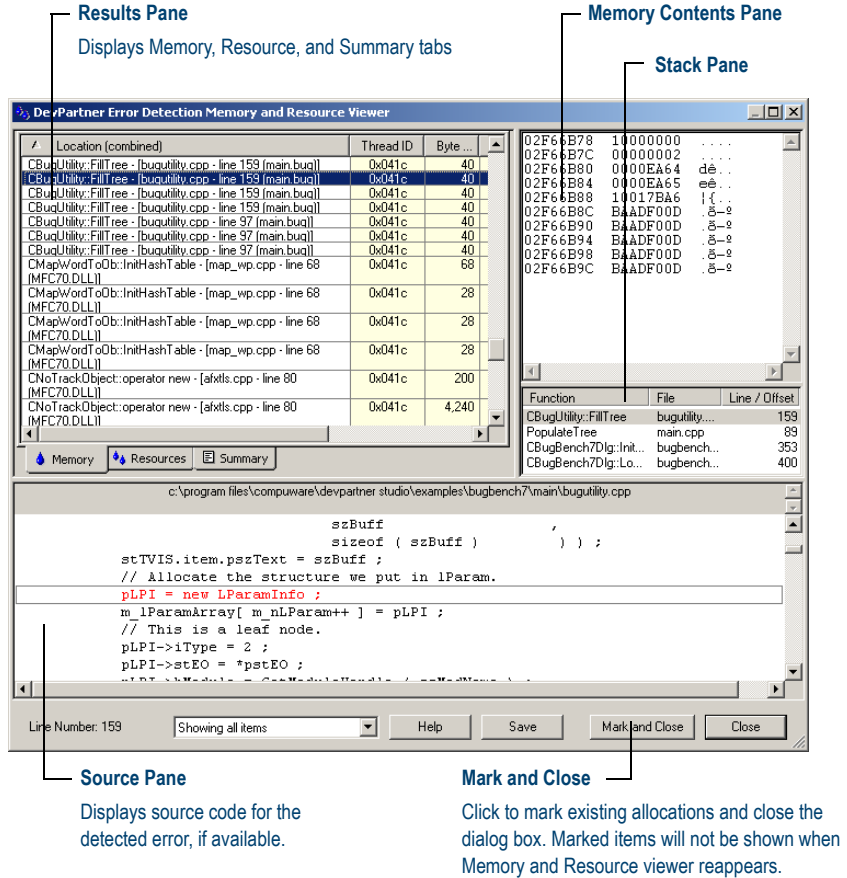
Results Pane

Displays Memory, Resource, and Summary tabs

Memory Contents Pane

Stack Pane

DevPartner Error Detection Memory and Resource Viewer

| Location (combined) | Thread ID | Byte ... |
|---|---|---|
| CBugUtility::FillTree - [bugutility.cpp - line 159 (main.bug)] | 0x041c | 40 |
| CBugUtility::FillTree - [bugutility.cpp - line 159 (main.bug)] | 0x041c | 40 |
| CBugUtility::FillTree - [bugutility.cpp - line 159 (main.bug)] | 0x041c | 40 |
| CBugUtility::FillTree - [bugutility.cpp - line 159 (main.bug)] | 0x041c | 40 |
| CBugUtility::FillTree - [bugutility.cpp - line 97 (main.bug)] | 0x041c | 40 |
| CBugUtility::FillTree - [bugutility.cpp - line 97 (main.bug)] | 0x041c | 40 |
| CBugUtility::FillTree - [bugutility.cpp - line 97 (main.bug)] | 0x041c | 40 |
| CMapWordToOb::InitHashTable - [map_wp.cpp - line 68 (MFC70.DLL)] | 0x041c | 68 |
| CMapWordToOb::InitHashTable - [map_wp.cpp - line 68 (MFC70.DLL)] | 0x041c | 28 |
| CMapWordToOb::InitHashTable - [map_wp.cpp - line 68 (MFC70.DLL)] | 0x041c | 28 |
| CMapWordToOb::InitHashTable - [map_wp.cpp - line 68 (MFC70.DLL)] | 0x041c | 28 |
| CNoTrackObject::operator new - [afxtls.cpp - line 80 (MFC70.DLL)] | 0x041c | 200 |
| CNoTrackObject::operator new - [afxtls.cpp - line 80 (MFC70.DLL)] | 0x041c | 4,240 |

02F66B78 10000000 ....
02F66B7C 00000002 ....
02F66B80 0000EA64 dê..
02F66B84 0000EA65 eê..
02F66B88 10017BA6 ¦{..
02F66B8C BAADF00D .ð-º
02F66B90 BAADF00D .ð-º
02F66B94 BAADF00D .ð-º
02F66B98 BAADF00D .ð-º
02F66B9C BAADF00D .ð-º

| Function | File | Line / Offset |
|---|---|---|
| CBugUtility::FillTree | bugutility.... | 159 |
| PopulateTree | main.cpp | 89 |
| CBugBench7Dlg::Init... | bugbench... | 353 |
| CBugBench7Dlg::Lo... | bugbench... | 400 |

Memory Resources Summary

c:\program files\compuware\devpartner studio\examples\bugbench7\main\bugutility.cpp

szBuff ,
sizeof ( szBuff ) ) ) ;
stTVIS.item.pszText = szBuff ;
// Allocate the structure we put in lParam.
pLPI = new LParamInfo ;
m_lParamArray[ m_nLParam++ ] = pLPI ;
// This is a leaf node.
pLPI->iType = 2 ;
pLPI->stEO = *pstEO ;

Line Number: 159 Showing all items Help Save Mark and Close Close

Source Pane

Displays source code for the detected error, if available.

Mark and Close

Click to mark existing allocations and close the dialog box. Marked items will not be shown when Memory and Resource viewer reappears.